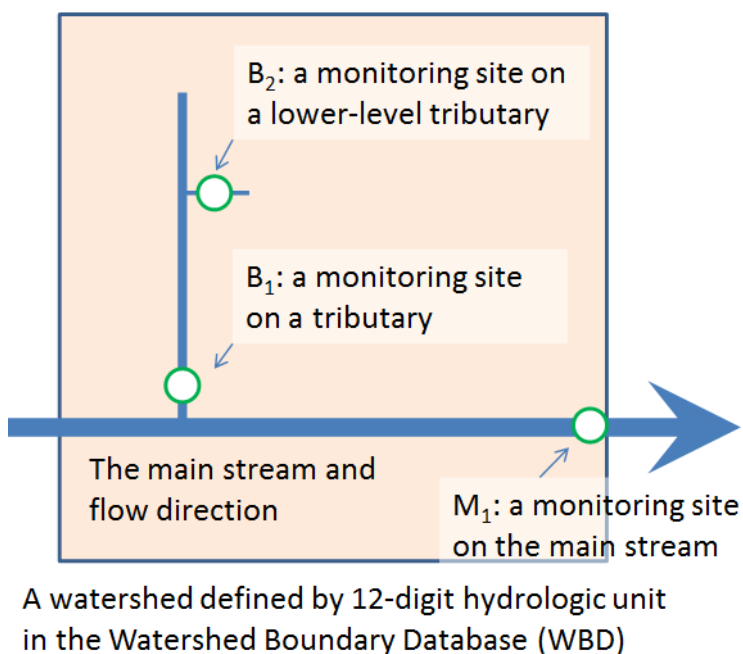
$B_2$: a monitoring site on a lower-level tributary

$B_1$: a monitoring site on a tributary

The main stream and flow direction

$M_1$: a monitoring site on the main stream

A watershed defined by 12-digit hydrologic unit in the Watershed Boundary Database (WBD)